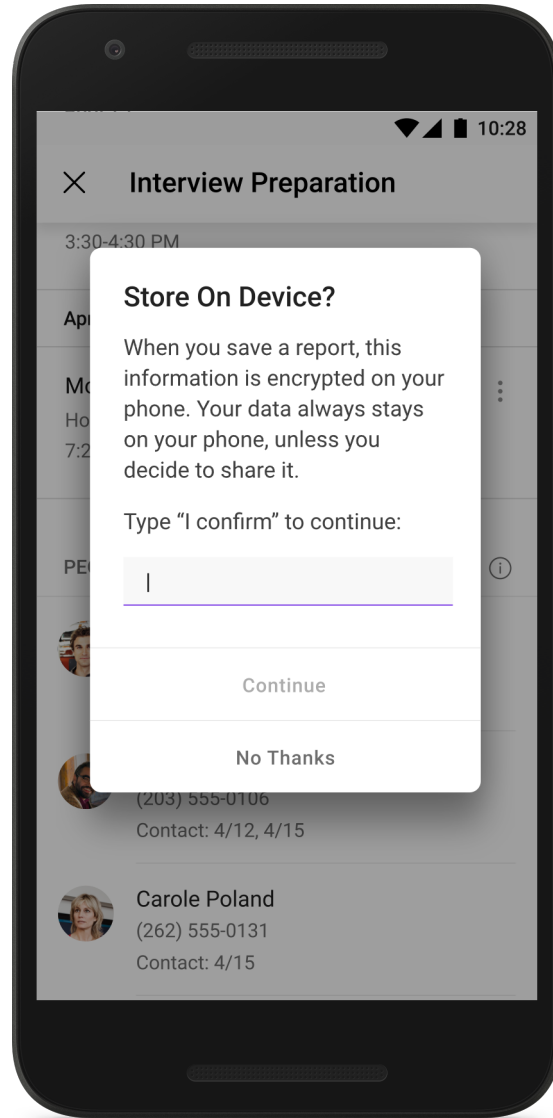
10:28

Interview Preparation

3:30-4:30 PM

Apr

Mo
Ho
7:2

Store On Device?

When you save a report, this information is encrypted on your phone. Your data always stays on your phone, unless you decide to share it.

Type “I confirm” to continue:

Continue

No Thanks

PE

(203) 555-0106
Contact: 4/12, 4/15

Carole Poland
(262) 555-0131
Contact: 4/15